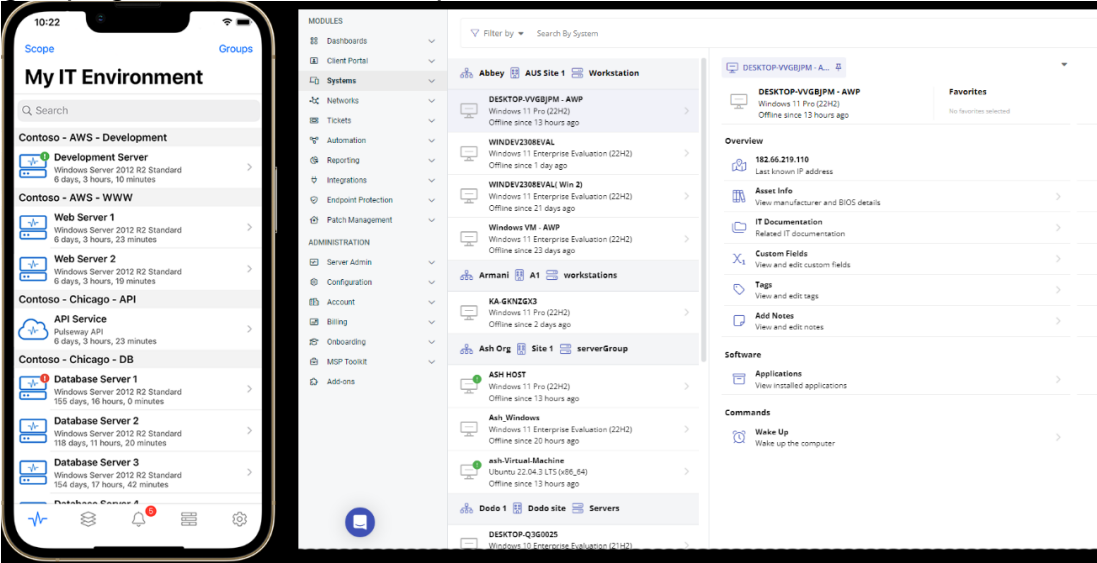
10:22

Scope Groups

My IT Environment

Search

Contoso - AWS - Development

1
Development Server
Windows Server 2012 R2 Standard
6 days, 3 hours, 10 minutes

Contoso - AWS - WWW

Web Server 1
Windows Server 2012 R2 Standard
6 days, 3 hours, 23 minutes

Web Server 2
Windows Server 2012 R2 Standard
6 days, 3 hours, 19 minutes

Contoso - Chicago - API

API Service
Pulseway API
6 days, 3 hours, 23 minutes

Contoso - Chicago - DB

1
Database Server 1
Windows Server 2012 R2 Standard
155 days, 16 hours, 0 minutes

Database Server 2
Windows Server 2012 R2 Standard
118 days, 11 hours, 20 minutes

Database Server 3
Windows Server 2012 R2 Standard
154 days, 17 hours, 42 minutes

Database Server 4

5

MODULES
Dashboards
Client Portal
Systems
Networks
Tickets
Automation
Reporting
Integrations
Endpoint Protection
Patch Management
ADMINISTRATION
Server Admin
Configuration
Account
Billing
Onboarding
MSP Toolkit
Add-ons

Filter by Search By System

Abbey AUS Site 1 Workstation

DESKTOP-VVGBJPM - AWP
Windows 11 Pro (22H2)
Offline since 13 hours ago

WINDEV2308EVAL
Windows 11 Enterprise Evaluation (22H2)
Offline since 1 day ago

WINDEV2308EVAL( Win 2)
Windows 11 Enterprise Evaluation (22H2)
Offline since 21 days ago

Windows VM - AWP
Windows 11 Enterprise Evaluation (22H2)
Offline since 23 days ago

Armani A1 workstations

KA-GKNZGX3
Windows 11 Pro (22H2)
Offline since 2 days ago

Ash Org Site 1 serverGroup

ASH HOST
Windows 11 Pro (22H2)
Offline since 13 hours ago

Ash_Windows
Windows 11 Enterprise Evaluation (22H2)
Offline since 20 hours ago

ash-Virtual-Machine
Ubuntu 22.04.3 LTS (x86_64)
Offline since 13 hours ago

Dodo 1 Dodo site Servers

DESKTOP-Q3G0025
Windows 10 Enterprise Evaluation (21H2)

DESKTOP-VVGBJPM - A...

DESKTOP-VVGBJPM - AWP
Windows 11 Pro (22H2)
Offline since 13 hours ago

Favorites
No favorites selected

Overview

182.66.219.110
Last known IP address

Asset Info
View manufacturer and BIOS details

IT Documentation
Related IT documentation

Custom Fields
View and edit custom fields

Tags
View and edit tags

Add Notes
View and edit notes

Software

Applications
View installed applications

Commands

Wake Up
Wake up the computer